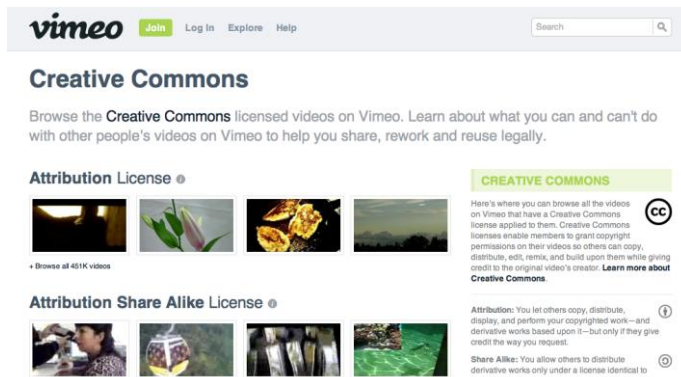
vimeo Join Log In Explore Help

Search

Creative Commons

Browse the Creative Commons licensed videos on Vimeo. Learn about what you can and can't do with other people's videos on Vimeo to help you share, rework and reuse legally.

Attribution License

+ Browse all 451K videos

Attribution Share Alike License

CREATIVE COMMONS

Here's where you can browse all the videos on Vimeo that have a Creative Commons license applied to them. Creative Commons licenses enable members to grant copyright permissions on their videos so others can copy, distribute, edit, remix, and build upon them while giving credit to the original video's creator. Learn more about Creative Commons.

Attribution: You let others copy, distribute, display, and perform your copyrighted work—and derivative works based upon it—but only if they give credit the way you request.

Share Alike: You allow others to distribute derivative works only under a license identical to